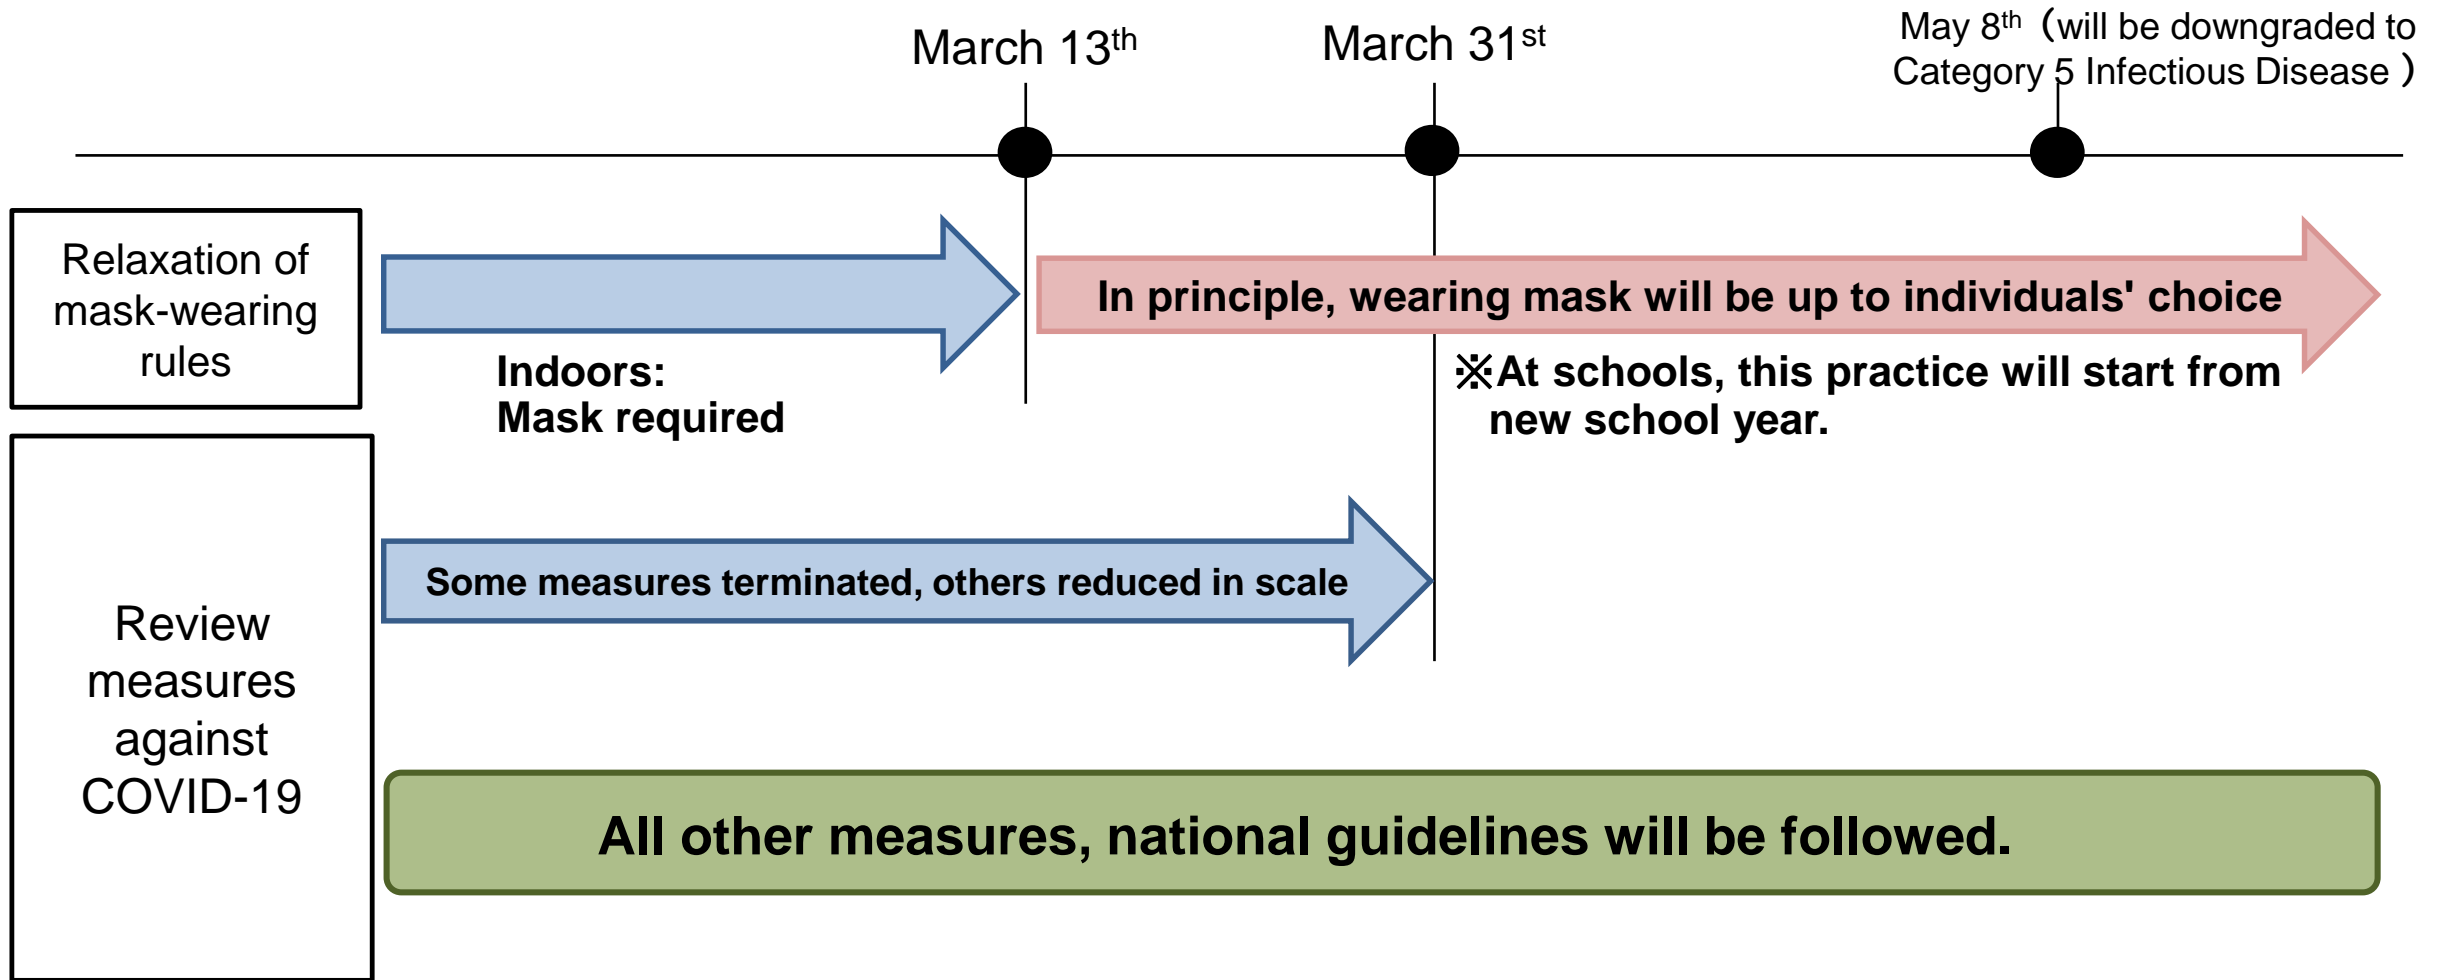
March 13$^{th}$

March 31$^{st}$

May 8$^{th}$（will be downgraded to Category 5 Infectious Disease ）

Relaxation of mask-wearing rules

Indoors:
Mask required

In principle, wearing mask will be up to individuals' choice

※At schools, this practice will start from new school year.

Review measures against COVID-19

Some measures terminated, others reduced in scale

All other measures, national guidelines will be followed.